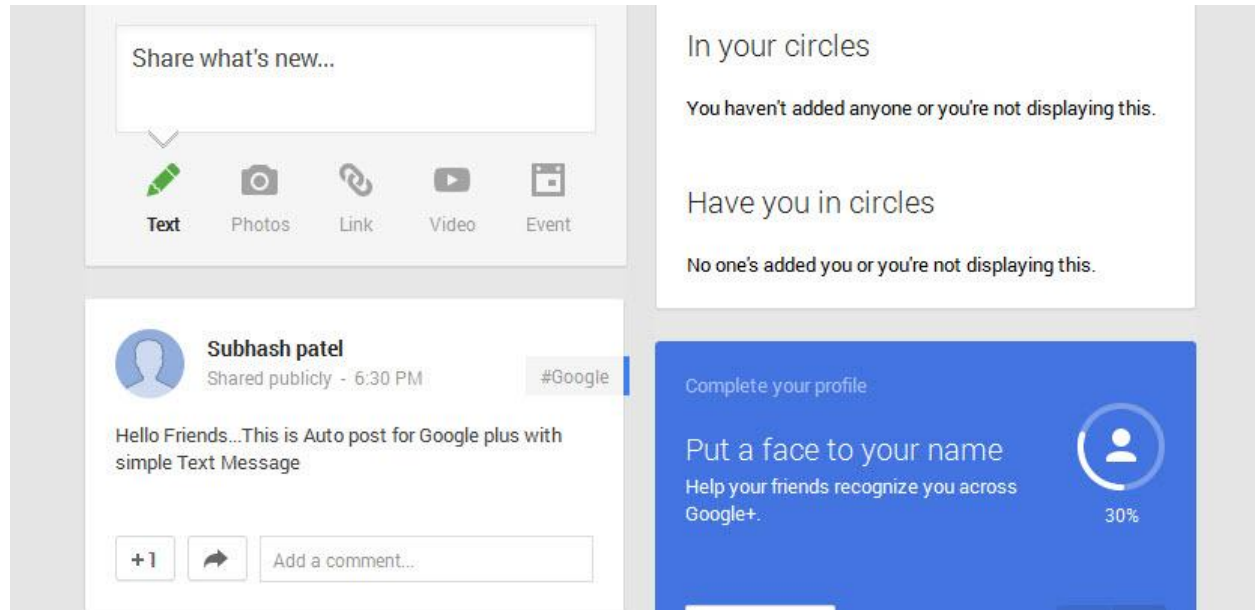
Share what's new...

Text Photos Link Video Event

Subhash patel
Shared publicly - 6:30 PM
#Google

Hello Friends...This is Auto post for Google plus with simple Text Message

+1

Add a comment...

In your circles

You haven't added anyone or you're not displaying this.

Have you in circles

No one's added you or you're not displaying this.

Complete your profile

Put a face to your name

Help your friends recognize you across Google+.

30%